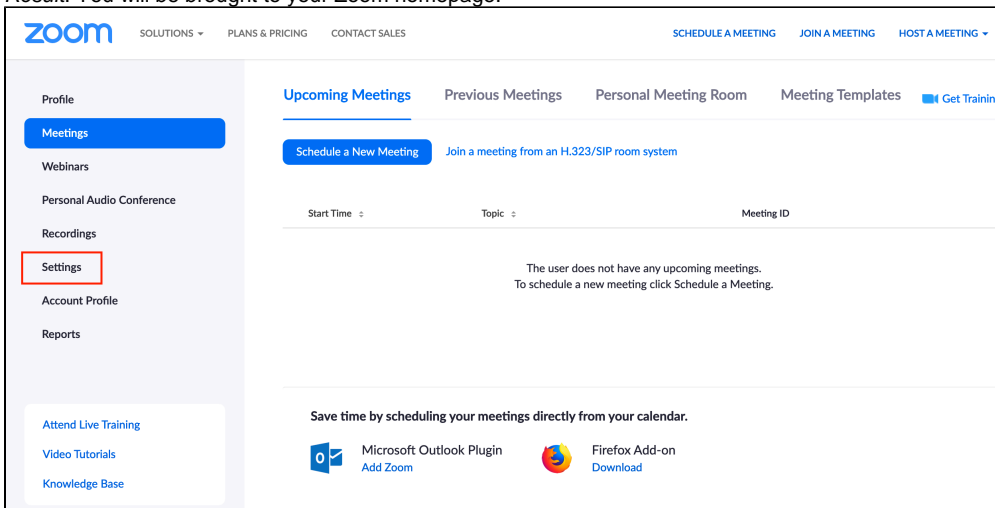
Result: You will be brought to your Zoom homepage.

zoom SOLUTIONS ▾ PLANS & PRICING CONTACT SALES SCHEDULE A MEETING JOIN A MEETING HOST A MEETING ▾

Profile
Meetings
Webinars
Personal Audio Conference
Recordings
Settings
Account Profile
Reports

Attend Live Training
Video Tutorials
Knowledge Base

Upcoming Meetings Previous Meetings Personal Meeting Room Meeting Templates Get Trainin

Schedule a New Meeting Join a meeting from an H.323/SIP room system

| Start Time ⇕ | Topic ⇕ | Meeting ID |
|---|---|---|

The user does not have any upcoming meetings.
To schedule a new meeting click Schedule a Meeting.

Save time by scheduling your meetings directly from your calendar.

Microsoft Outlook Plugin
Add Zoom

Firefox Add-on
Download